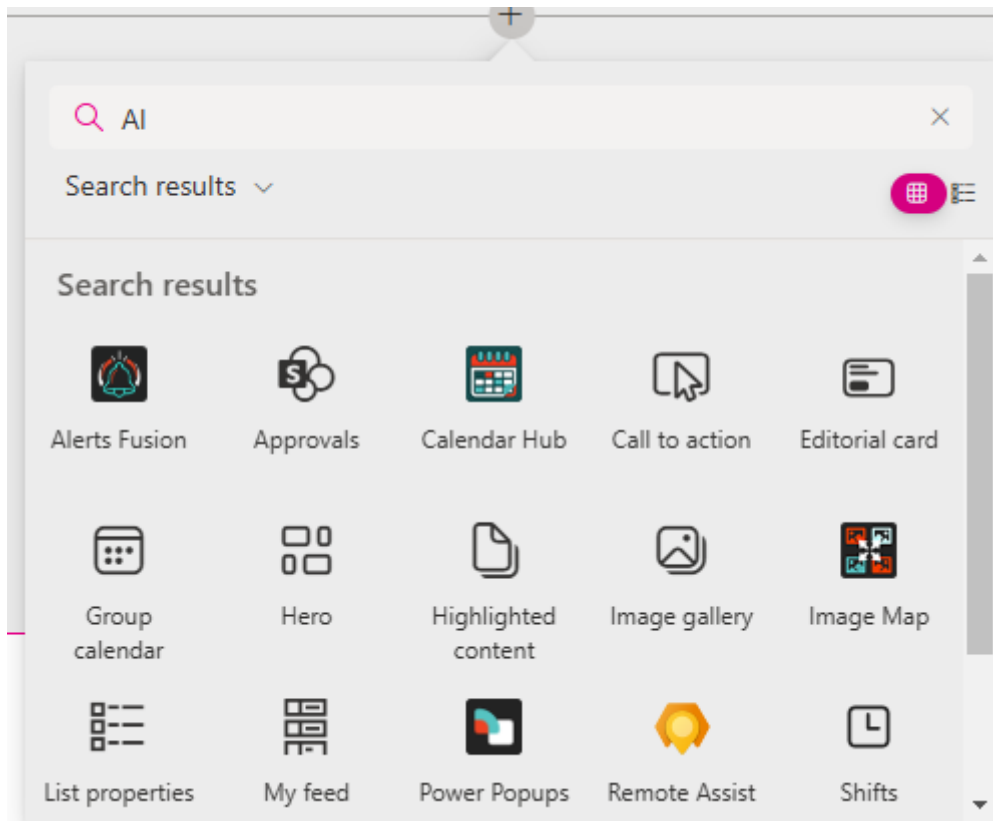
AI

Search results

Search results

Alerts Fusion
Approvals
Calendar Hub
Call to action
Editorial card

Group calendar
Hero
Highlighted content
Image gallery
Image Map

List properties
My feed
Power Popups
Remote Assist
Shifts